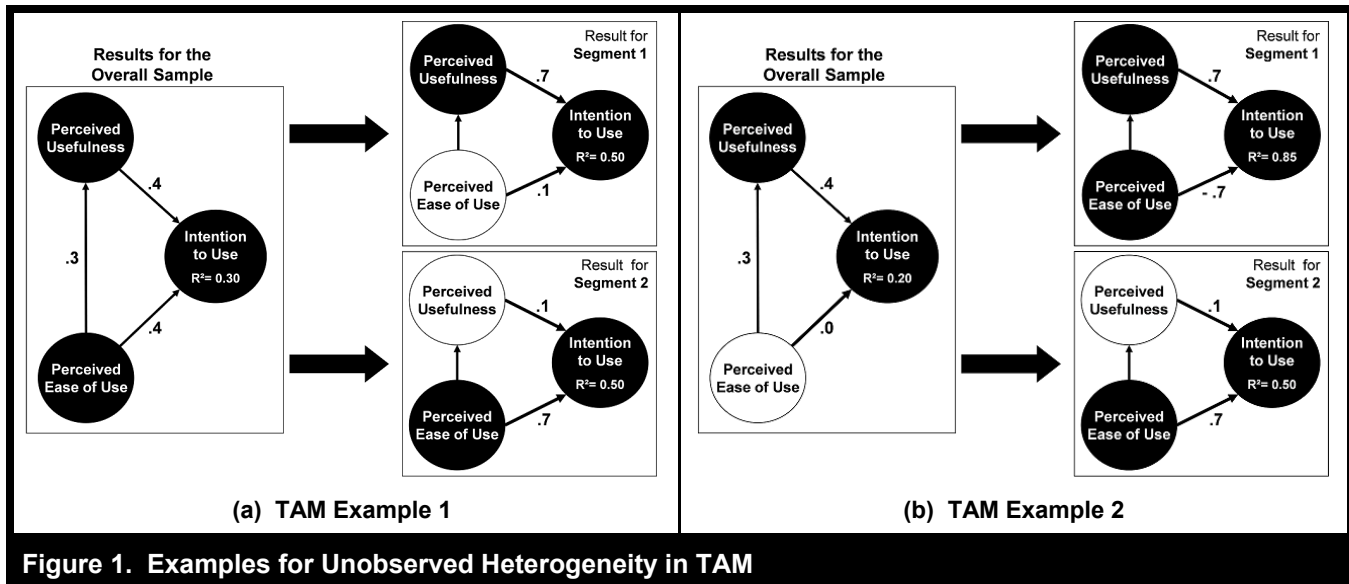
Results for the Overall Sample

Perceived Usefulness

.4

.3

Intention to Use
$R^2$= 0.30

.4

Perceived Ease of Use

Result for Segment 1

Perceived Usefulness

.7

Intention to Use
$R^2$= 0.50

Perceived Ease of Use

.1

Result for Segment 2

Perceived Usefulness

.1

Intention to Use
$R^2$= 0.50

Perceived Ease of Use

.7

(a) TAM Example 1

Results for the Overall Sample

Perceived Usefulness

.4

.3

Intention to Use
$R^2$= 0.20

.0

Perceived Ease of Use

Result for Segment 1

Perceived Usefulness

.7

Intention to Use
$R^2$= 0.85

Perceived Ease of Use

- .7

Result for Segment 2

Perceived Usefulness

.1

Intention to Use
$R^2$= 0.50

Perceived Ease of Use

.7

(b) TAM Example 2

Figure 1. Examples for Unobserved Heterogeneity in TAM